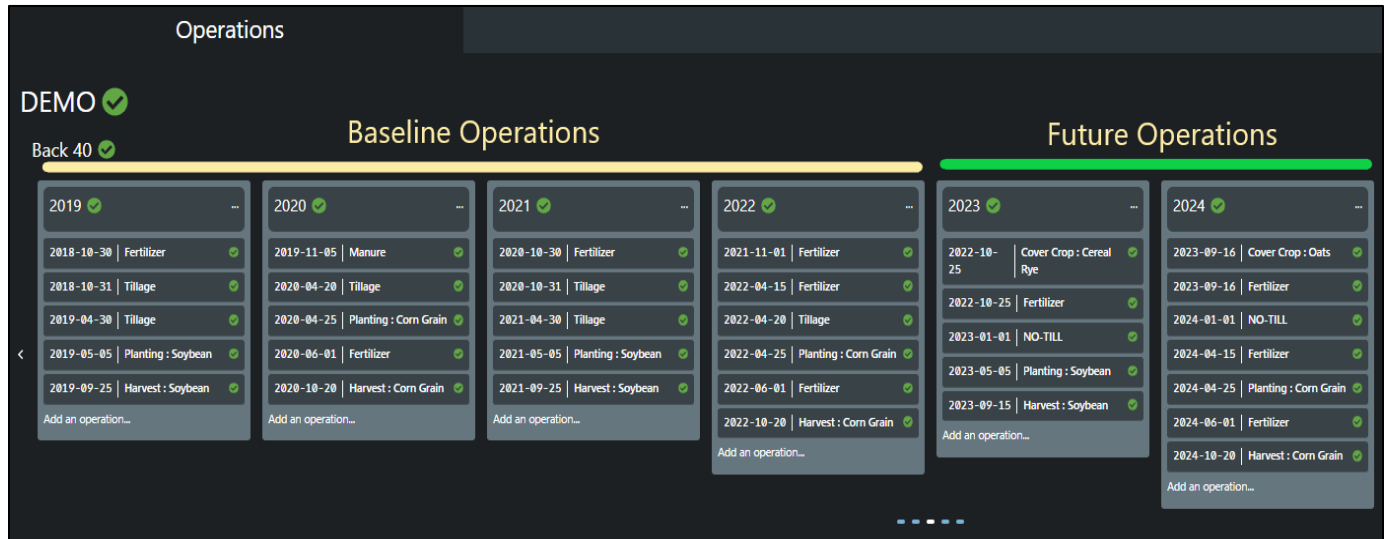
Operations

DEMO

Back 40

Baseline Operations

Future Operations

2019 ...

2018-10-30 | Fertilizer
2018-10-31 | Tillage
2019-04-30 | Tillage
2019-05-05 | Planting : Soybean
2019-09-25 | Harvest : Soybean
Add an operation...

2020 ...

2019-11-05 | Manure
2020-04-20 | Tillage
2020-04-25 | Planting : Corn Grain
2020-06-01 | Fertilizer
2020-10-20 | Harvest : Corn Grain
Add an operation...

2021 ...

2020-10-30 | Fertilizer
2020-10-31 | Tillage
2021-04-30 | Tillage
2021-05-05 | Planting : Soybean
2021-09-25 | Harvest : Soybean
Add an operation...

2022 ...

2021-11-01 | Fertilizer
2022-04-15 | Fertilizer
2022-04-20 | Tillage
2022-04-25 | Planting : Corn Grain
2022-06-01 | Fertilizer
2022-10-20 | Harvest : Corn Grain
Add an operation...

2023 ...

2022-10-25 | Cover Crop : Cereal Rye
2022-10-25 | Fertilizer
2023-01-01 | NO-TILL
2023-05-05 | Planting : Soybean
2023-09-15 | Harvest : Soybean
Add an operation...

2024 ...

2023-09-16 | Cover Crop : Oats
2023-09-16 | Fertilizer
2024-01-01 | NO-TILL
2024-04-15 | Fertilizer
2024-04-25 | Planting : Corn Grain
2024-06-01 | Fertilizer
2024-10-20 | Harvest : Corn Grain
Add an operation...